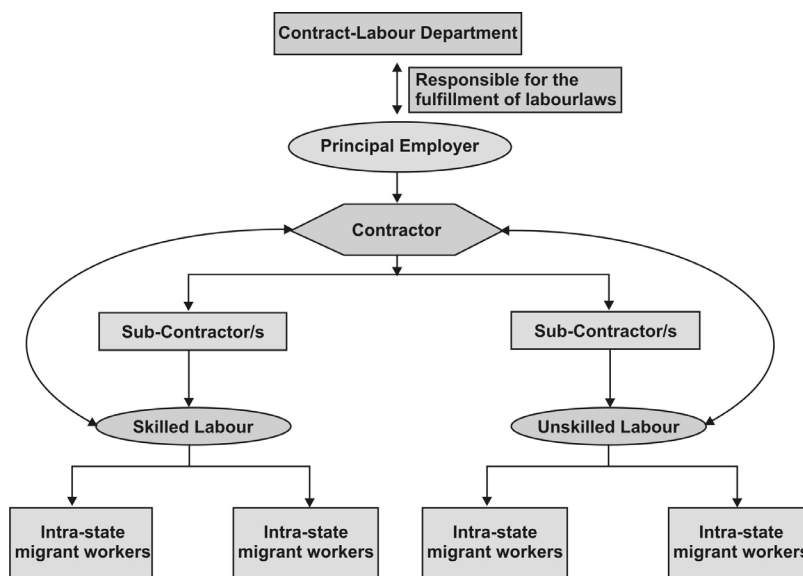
Contract-Labour Department

Responsible for the fulfillment of labourlaws

Principal Employer

Contractor

Sub-Contractor/s

Sub-Contractor/s

Skilled Labour

Unskilled Labour

Intra-state migrant workers

Intra-state migrant workers

Intra-state migrant workers

Intra-state migrant workers